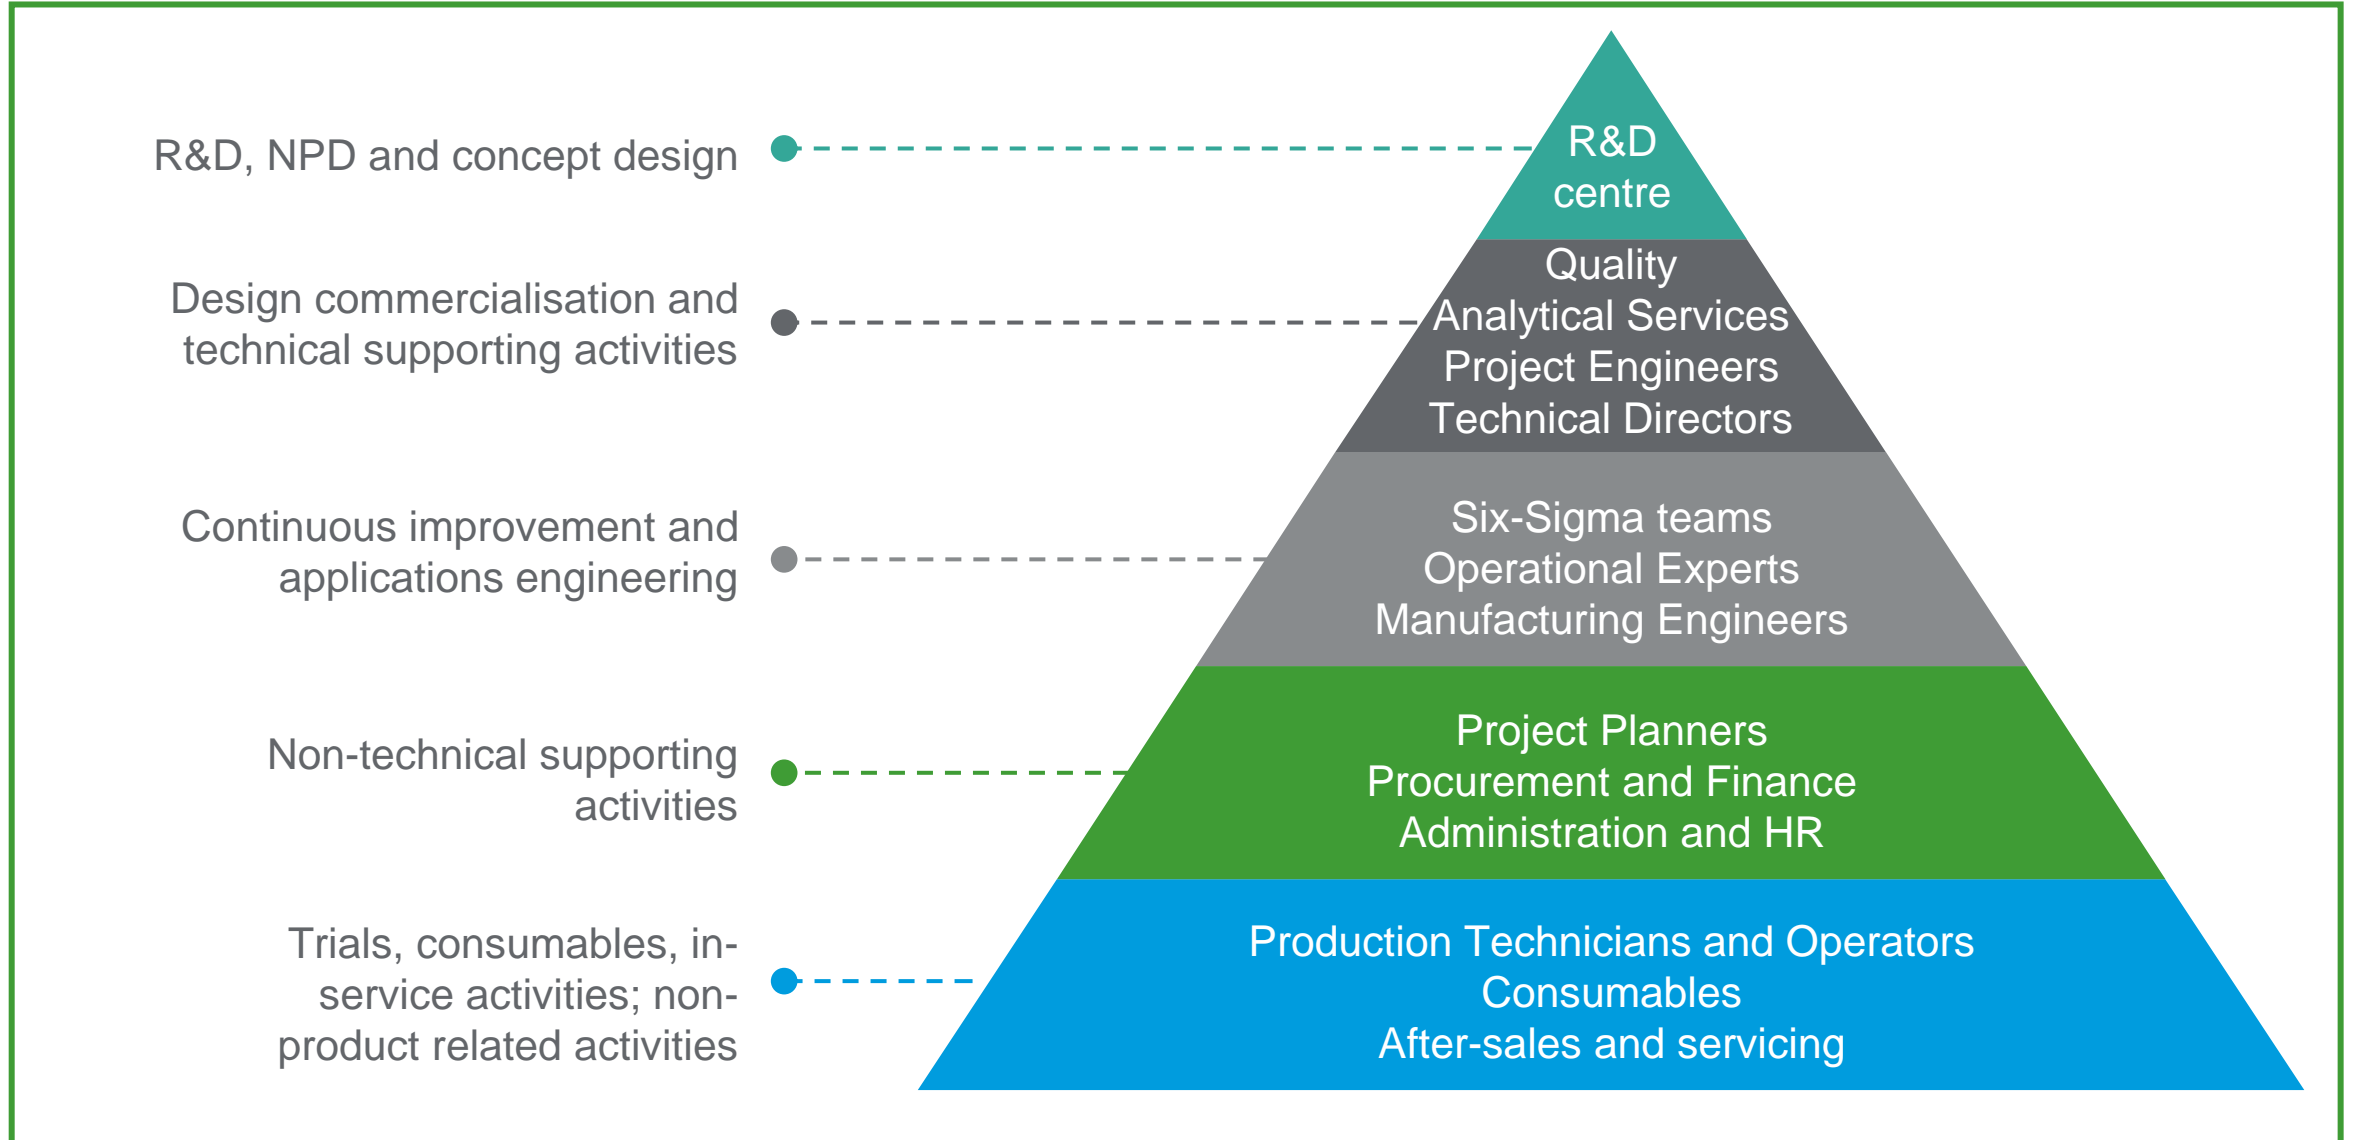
R&D, NPD and concept design

R&D centre

Design commercialisation and technical supporting activities

Quality
Analytical Services
Project Engineers
Technical Directors

Continuous improvement and applications engineering

Six-Sigma teams
Operational Experts
Manufacturing Engineers

Non-technical supporting activities

Project Planners
Procurement and Finance
Administration and HR

Trials, consumables, in-service activities; non-product related activities

Production Technicians and Operators
Consumables
After-sales and servicing